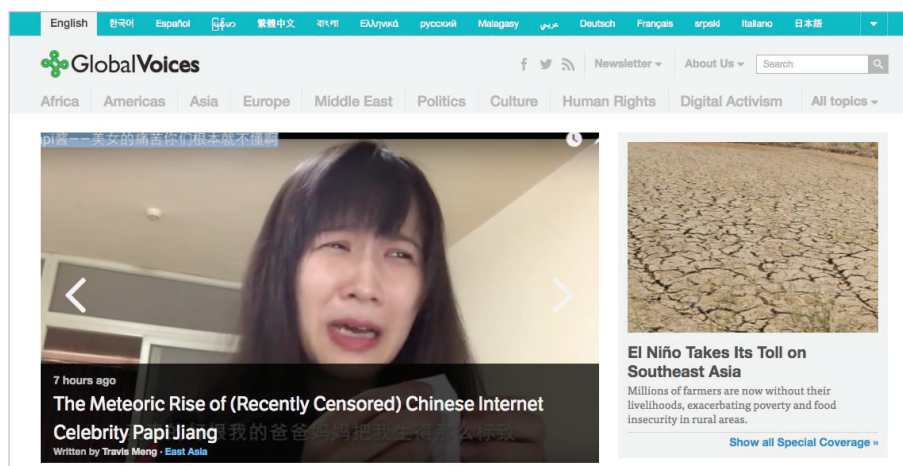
English 한국어 Español မြန်မာ 繁體中文 বাংলা Ελληνικά русский Malagasy عربي Deutsch Français srpski Italiano 日本語

GlobalVoices

Newsletter About Us Search

Africa Americas Asia Europe Middle East Politics Culture Human Rights Digital Activism All topics

papi酱——美女的痛苦你们根本就不懂啊

7 hours ago

The Meteoric Rise of (Recently Censored) Chinese Internet Celebrity Papi Jiang

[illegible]我的爸爸妈妈把我生得那么标致

Written by Travis Meng · East Asia

El Niño Takes Its Toll on Southeast Asia

Millions of farmers are now without their livelihoods, exacerbating poverty and food insecurity in rural areas.

Show all Special Coverage »